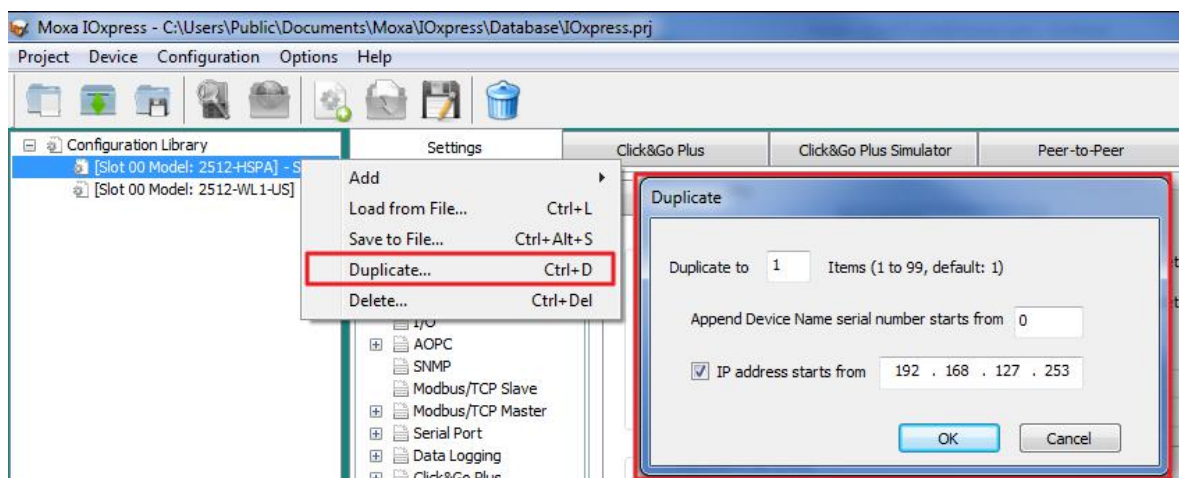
Moxa IOxpress - C:\Users\Public\Documents\Moxa\IOxpress\Database\IOxpress.prj

Project Device Configuration Options Help

Configuration Library
[Slot 00 Model: 2512-HSPA] - S
[Slot 00 Model: 2512-WL1-US]

Settings

Click&Go Plus

Click&Go Plus Simulator

Peer-to-Peer

Add
Load from File... Ctrl+L
Save to File... Ctrl+Alt+S
Duplicate... Ctrl+D
Delete... Ctrl+Del

I/O
AOPC
SNMP
Modbus/TCP Slave
Modbus/TCP Master
Serial Port
Data Logging
Click&Go Plus

Duplicate

Duplicate to 1 Items (1 to 99, default: 1)

Append Device Name serial number starts from 0

IP address starts from 192 . 168 . 127 . 253

OK Cancel